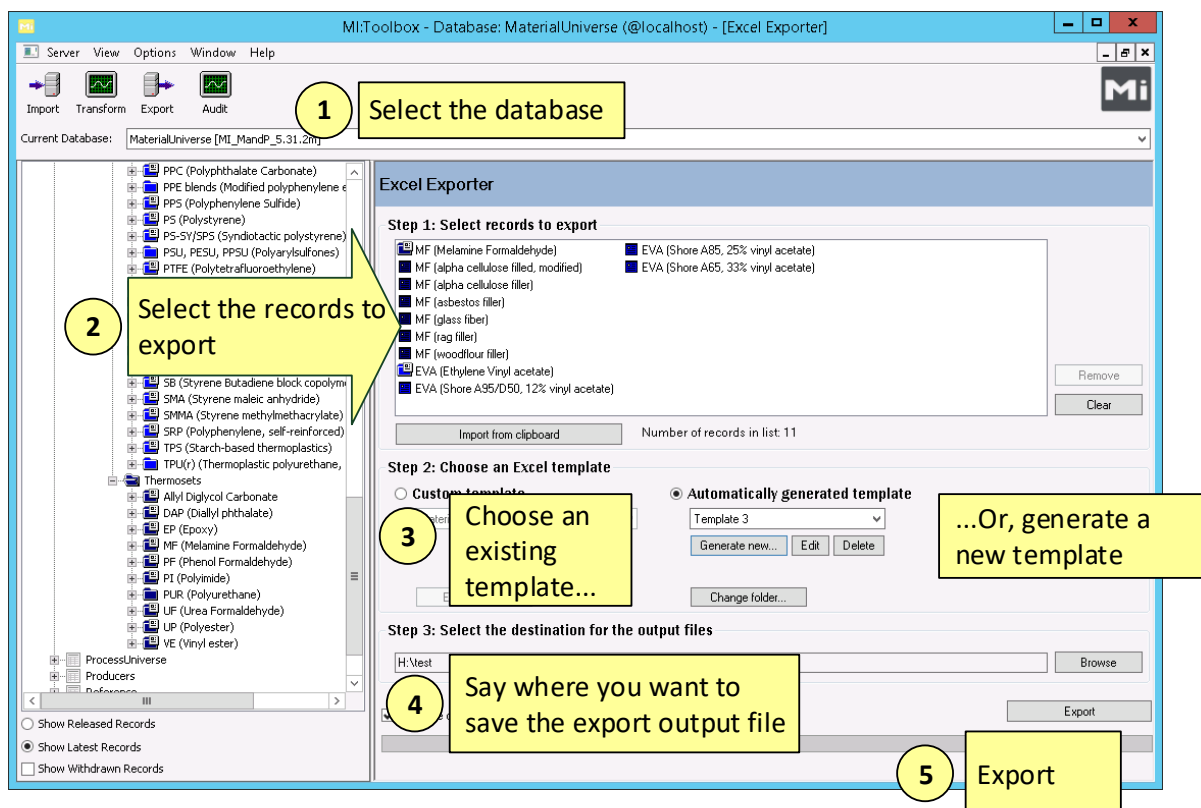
MI:Toolbox - Database: MaterialUniverse (@localhost) - [Excel Exporter]

Server View Options Window Help

Import Transform Export Audit

1 Select the database

Current Database: MaterialUniverse [MI_MandP_5.31.2m]

PPC (Polyphthalate Carbonate)
PPE blends (Modified polyphenylene e
PPS (Polyphenylene Sulfide)
PS (Polystyrene)
PS-SY/SPS (Syndiotactic polystyrene)
PSU, PESU, PPSU (Polyarylsulfones)
PTFE (Polytetrafluoroethylene)

2 Select the records to export

SB (Styrene Butadiene block copolym
SMA (Styrene maleic anhydride)
SMMA (Styrene methylmethacrylate)
SRP (Polyphenylene, self-reinforced)
TPS (Starch-based thermoplastics)
TPU(r) (Thermoplastic polyurethane,
Thermosets
Allyl Diglycol Carbonate
DAP (Diallyl phthalate)
EP (Epoxy)
MF (Melamine Formaldehyde)
PF (Phenol Formaldehyde)
PI (Polyimide)
PUR (Polyurethane)
UF (Urea Formaldehyde)
UP (Polyester)
VE (Vinyl ester)
ProcessUniverse
Producers
Reference

Show Released Records
Show Latest Records
Show Withdrawn Records

Excel Exporter

Step 1: Select records to export

MF (Melamine Formaldehyde)
MF (alpha cellulose filled, modified)
MF (alpha cellulose filler)
MF (asbestos filler)
MF (glass fiber)
MF (rag filler)
MF (woodflour filler)
EVA (Ethylene Vinyl acetate)
EVA (Shore A95/D50, 12% vinyl acetate)
EVA (Shore A85, 25% vinyl acetate)
EVA (Shore A65, 33% vinyl acetate)

Remove
Clear
Import from clipboard
Number of records in list: 11

Step 2: Choose an Excel template

Custom template
Automatically generated template
Template 3
Generate new... Edit Delete

3 Choose an existing template...

...Or, generate a new template

Change folder...

Step 3: Select the destination for the output files

H:\test
Browse

4 Say where you want to save the export output file

Export

5 Export